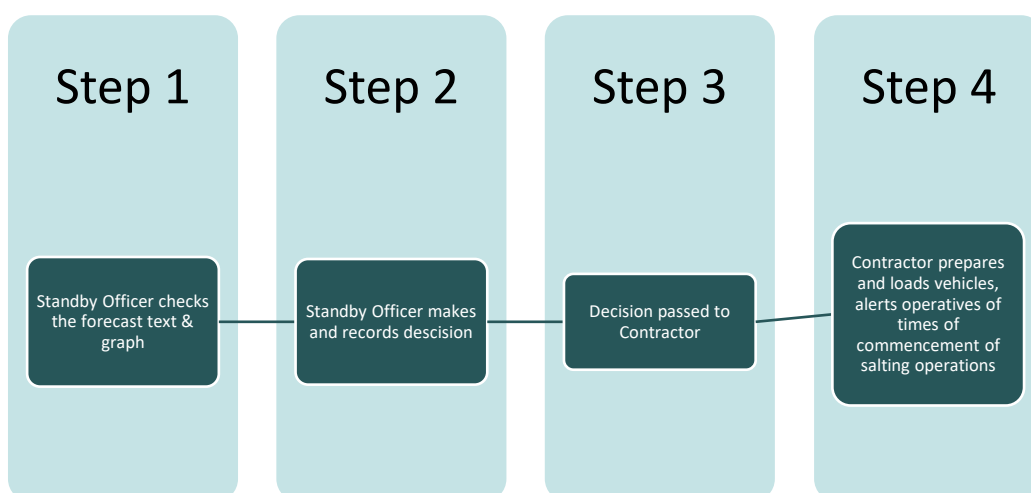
Step 1

Standby Officer checks the forecast text & graph

Step 2

Standby Officer makes and records descision

Step 3

Decision passed to Contractor

Step 4

Contractor prepares and loads vehicles, alerts operatives of times of commencement of salting operations